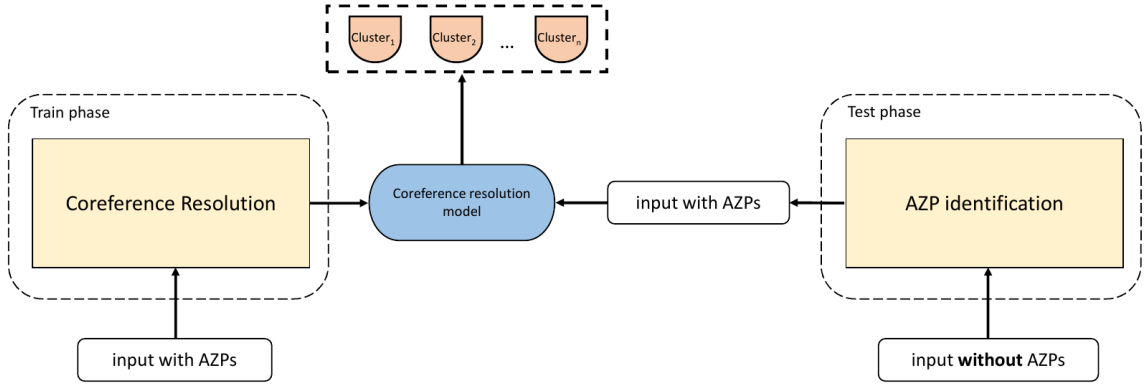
$\text{Cluster}_1$ $\text{Cluster}_2$ ... $\text{Cluster}_n$

Train phase

Coreference Resolution

input with AZPs

Coreference resolution model

input with AZPs

Test phase

AZP identification

input **without** AZPs